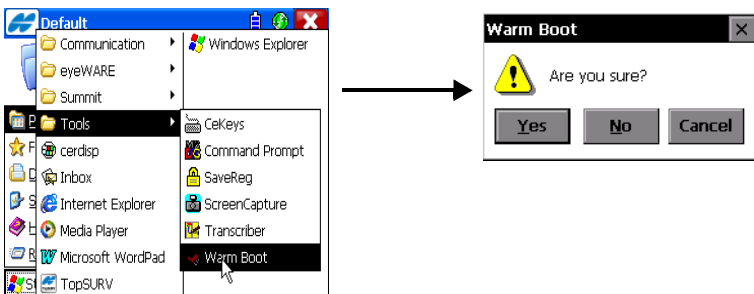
Default

Communication
eyeWARE
Summit
Tools
cerdisp
Inbox
Internet Explorer
Media Player
Microsoft WordPad
TopSURV

Windows Explorer

CeKeys
Command Prompt
SaveReg
ScreenCapture
Transcriber
Warm Boot

Warm Boot
Are you sure?
Yes
No
Cancel